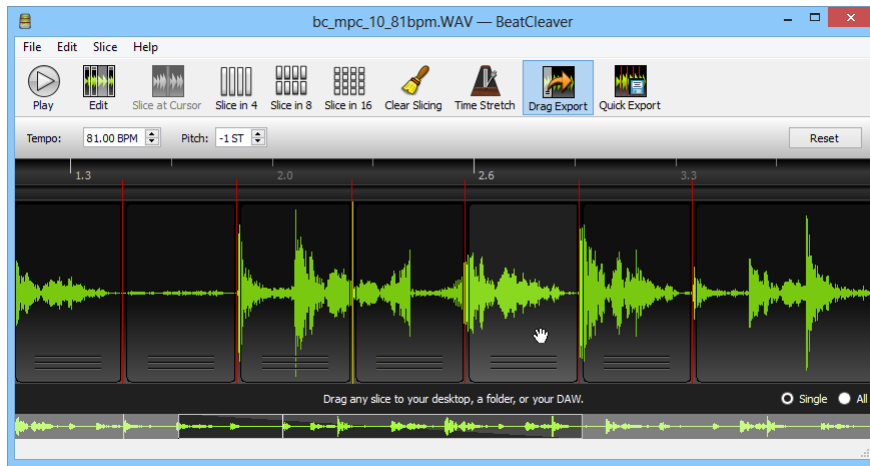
bc_mpc_10_81bpm.WAV — BeatCleaver

File Edit Slice Help

Play Edit Slice at Cursor Slice in 4 Slice in 8 Slice in 16 Clear Slicing Time Stretch Drag Export Quick Export

Tempo: 81.00 BPM Pitch: -1 ST Reset

1.3 2.0 2.6 3.3

Drag any slice to your desktop, a folder, or your DAW.

Single All